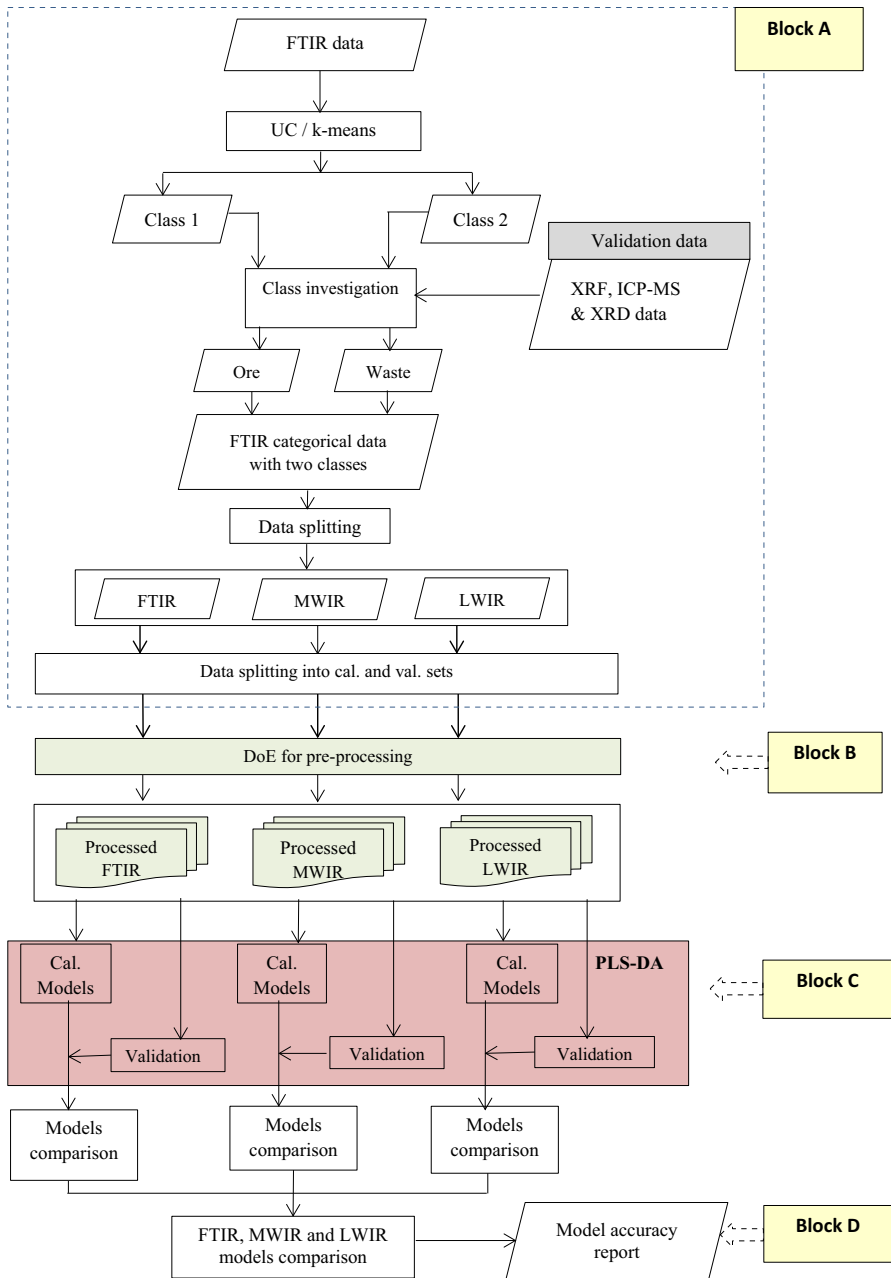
Block A

FTIR data

UC / k-means

Class 1

Class 2

Validation data

XRF, ICP-MS & XRD data

Class investigation

Ore

Waste

FTIR categorical data with two classes

Data splitting

FTIR

MWIR

LWIR

Data splitting into cal. and val. sets

DoE for pre-processing

Block B

Processed FTIR

Processed MWIR

Processed LWIR

Cal. Models

Cal. Models

Cal. Models

PLS-DA

Block C

Validation

Validation

Validation

Models comparison

Models comparison

Models comparison

FTIR, MWIR and LWIR models comparison

Model accuracy report

Block D